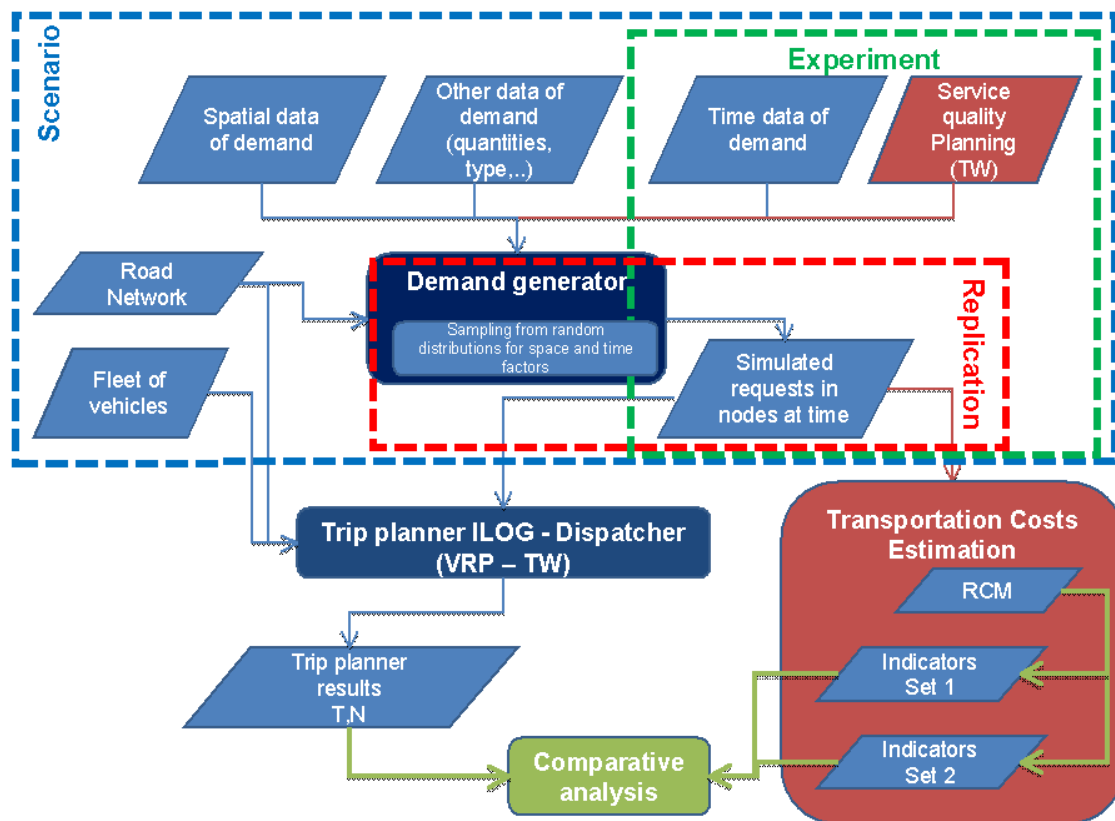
Scenario

Experiment

Spatial data of demand

Other data of demand (quantities, type,..)

Time data of demand

Service quality Planning (TW)

Road Network

Demand generator

Sampling from random distributions for space and time factors

Replication

Fleet of vehicles

Simulated requests in nodes at time

Trip planner ILOG - Dispatcher (VRP – TW)

Transportation Costs Estimation

RCM

Trip planner results T,N

Indicators Set 1

Comparative analysis

Indicators Set 2